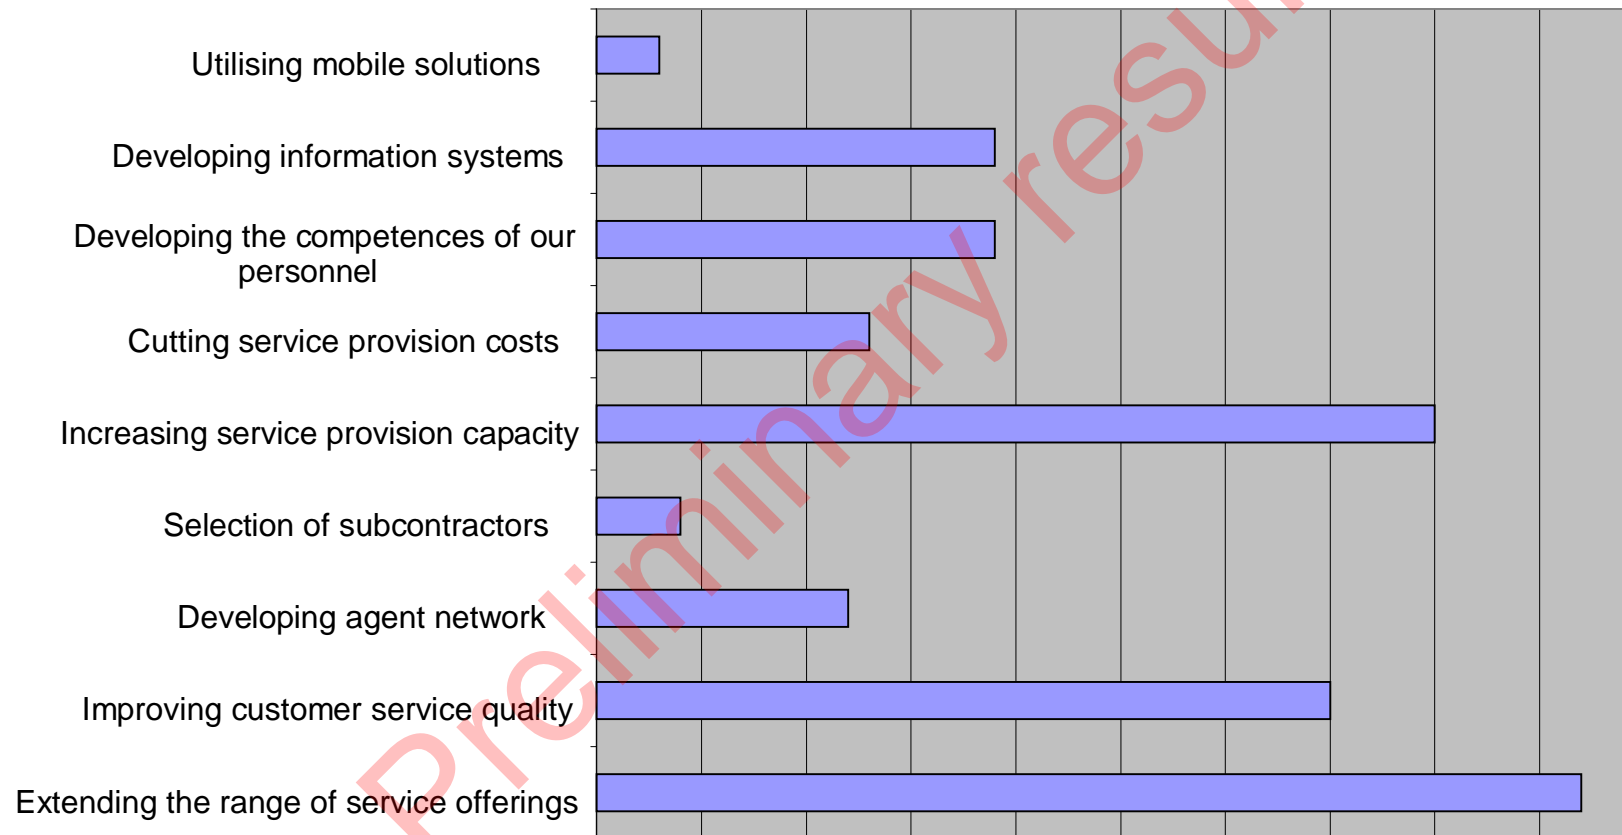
Utilising mobile solutions

Developing information systems

Developing the competences of our personnel

Cutting service provision costs

Increasing service provision capacity

Selection of subcontractors

Developing agent network

Improving customer service quality

Extending the range of service offerings

Preliminary resu